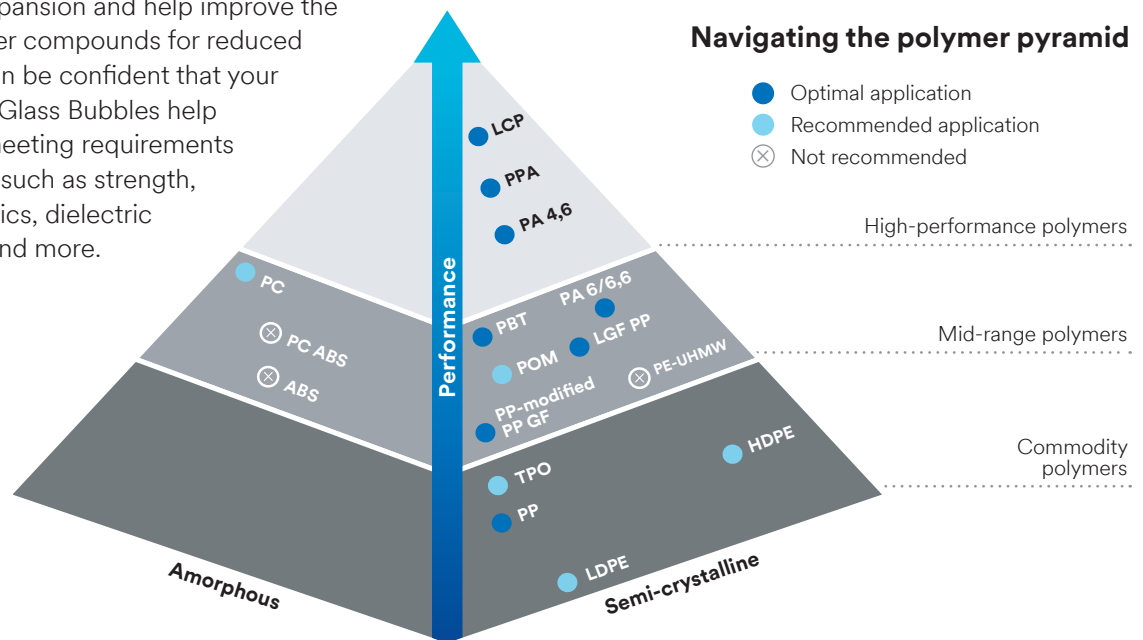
pansion and help improve the
er compounds for reduced
n be confident that your
Glass Bubbles help
eeting requirements
such as strength,
ics, dielectric
nd more.

Navigating the polymer pyramid

Optimal application
Recommended application
Not recommended

High-performance polymers

Mid-range polymers

Commodity polymers

Performance

LCP
PPA
PA 4,6

PC
PC ABS
ABS

PA 6/6,6
PBT
LGF PP
POM
PE-UHMW
PP-modified
PP GF

TPO
HDPE
PP
LDPE

Amorphous
Semi-crystalline